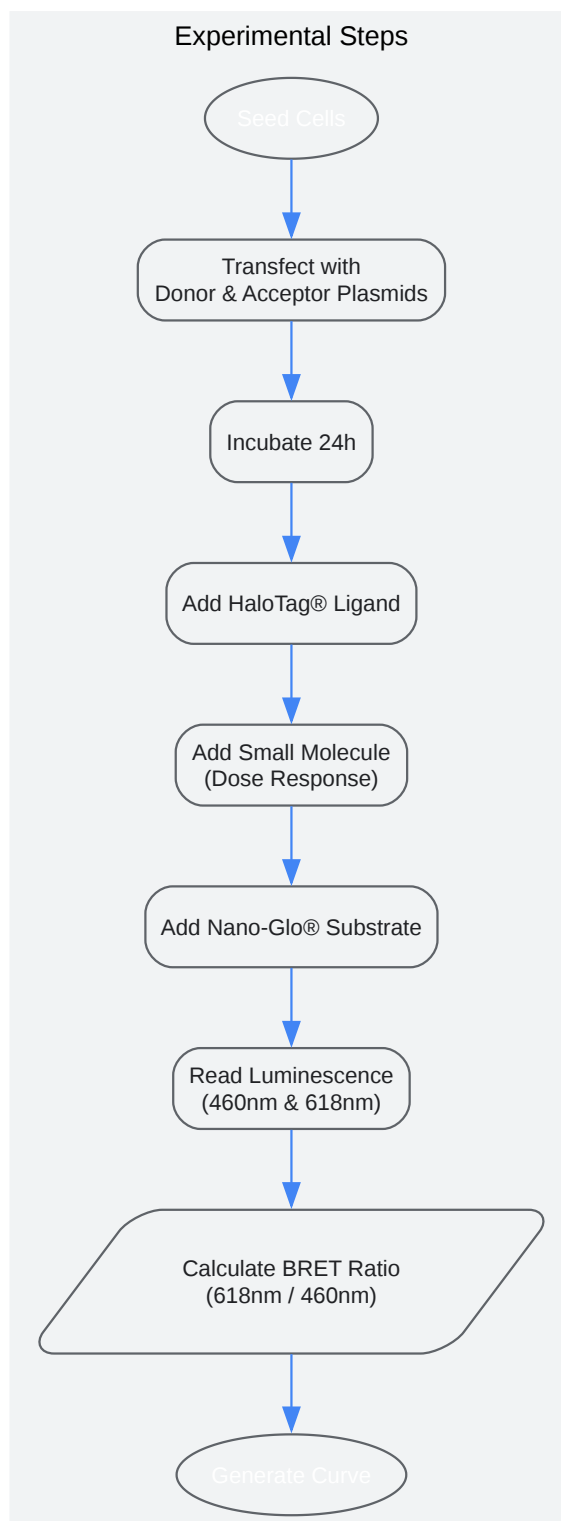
Experimental Steps

Seed Cells

Transfect with Donor & Acceptor Plasmids

Incubate 24h

Add HaloTag® Ligand

Add Small Molecule (Dose Response)

Add Nano-Glo® Substrate

Read Luminescence (460nm & 618nm)

Calculate BRET Ratio (618nm / 460nm)

Generate Curve